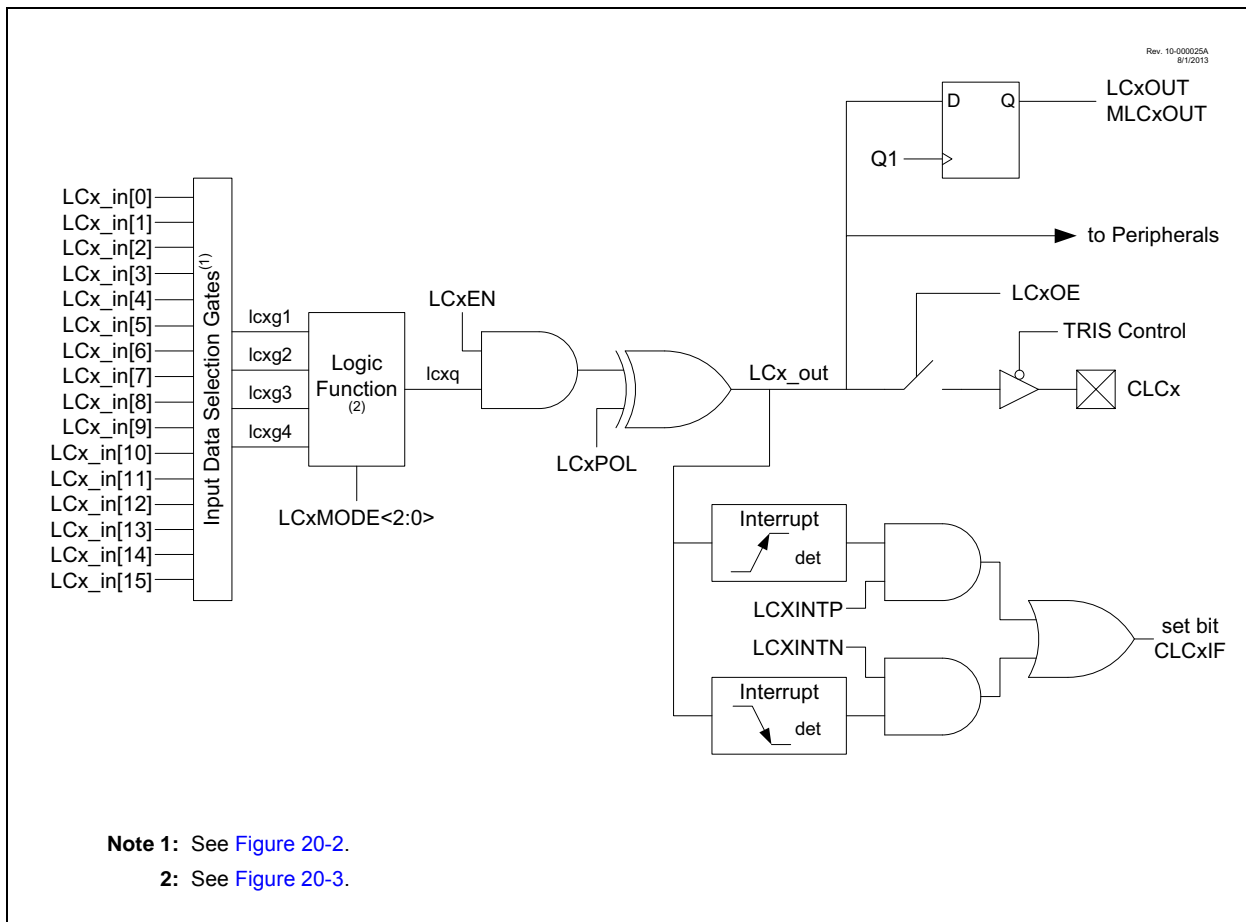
Rev. 10-000025A
8/1/2013

LCx_in[0]
LCx_in[1]
LCx_in[2]
LCx_in[3]
LCx_in[4]
LCx_in[5]
LCx_in[6]
LCx_in[7]
LCx_in[8]
LCx_in[9]
LCx_in[10]
LCx_in[11]
LCx_in[12]
LCx_in[13]
LCx_in[14]
LCx_in[15]

Input Data Selection Gates$^{(1)}$

lcxg1
lcxg2
lcxg3
lcxg4

Logic Function $^{(2)}$

LCxMODE<2:0>

lcxq

LCxEN

LCxPOL

LCx_out

D Q
Q1

LCxOUT
MLCxOUT

to Peripherals

LCxOE

TRIS Control

CLCx

Interrupt det

LCXINTP

LCXINTN

Interrupt det

set bit CLCxIF

Note 1: See Figure 20-2.
2: See Figure 20-3.